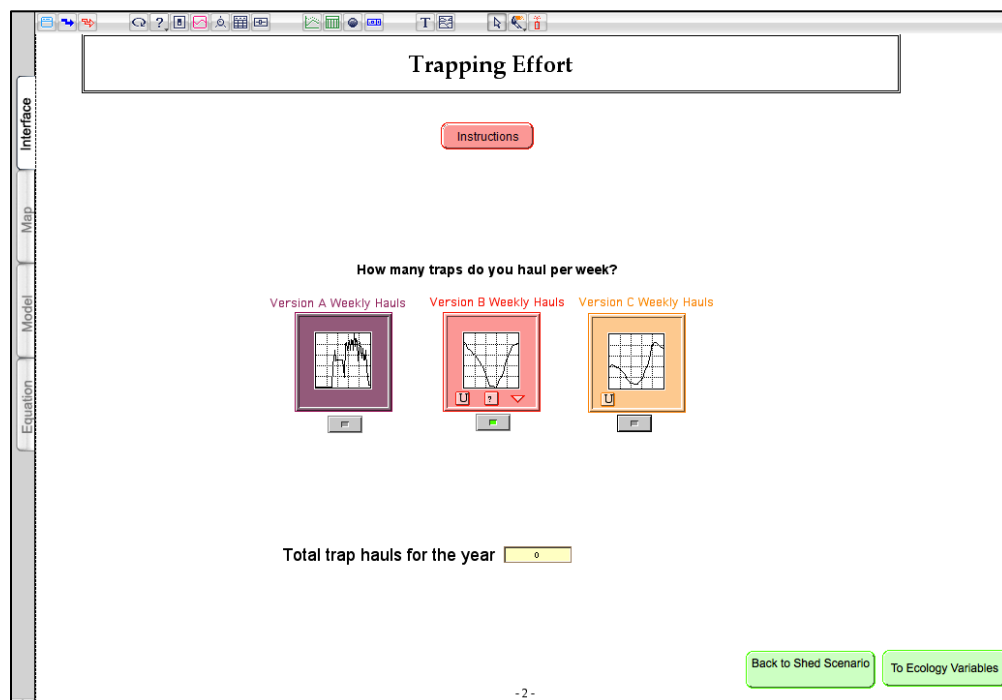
Interface
Map
Model
Equation

Trapping Effort

Instructions

How many traps do you haul per week?

Version A Weekly Hauls

Version B Weekly Hauls

Version C Weekly Hauls

U ?

U

Total trap hauls for the year 0

Back to Shed Scenario

To Ecology Variables

- 2 -